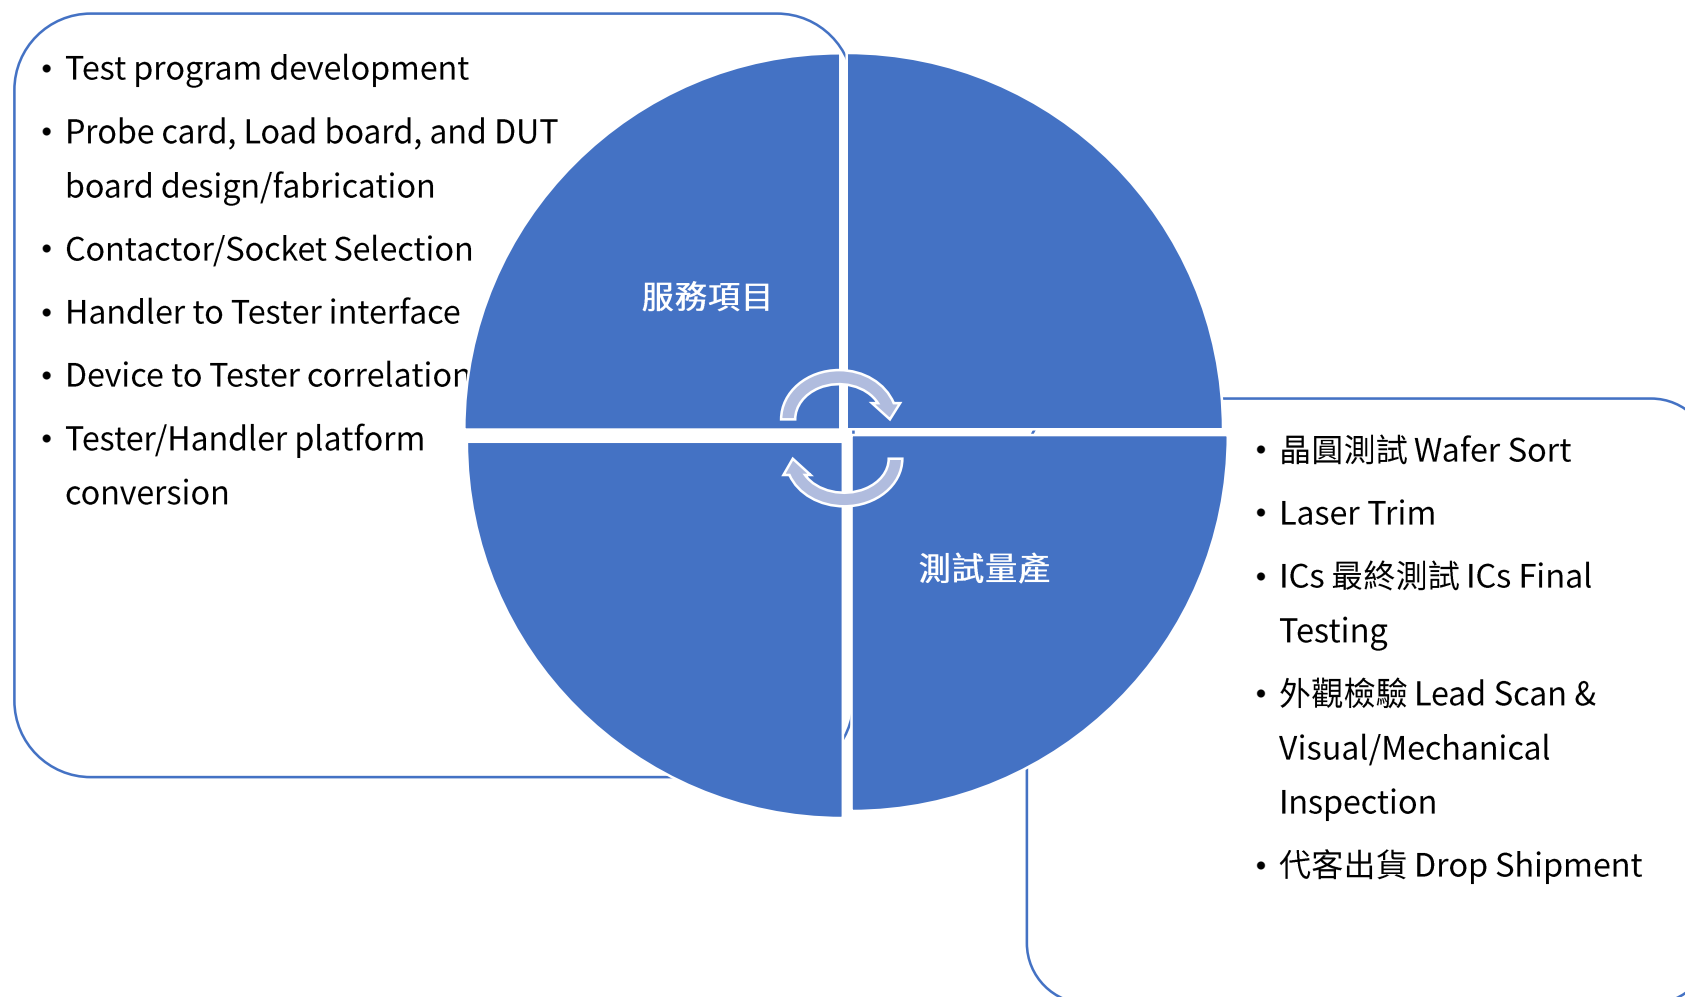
- Test program development
- Probe card, Load board, and DUT board design/fabrication
- Contactor/Socket Selection
- Handler to Tester interface
- Device to Tester correlation
- Tester/Handler platform conversion

服務項目

測試量產

- 晶圓測試 Wafer Sort
- Laser Trim
- ICs 最終測試 ICs Final Testing
- 外觀檢驗 Lead Scan & Visual/Mechanical Inspection
- 代客出貨 Drop Shipment